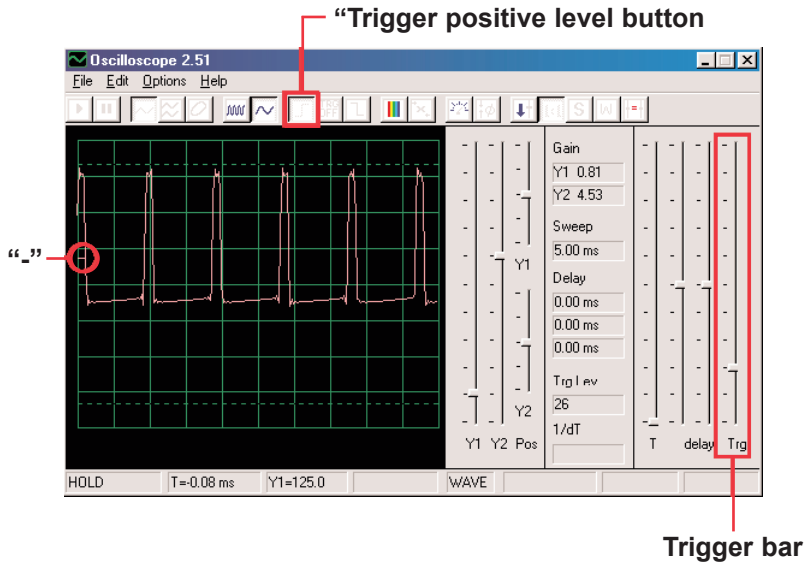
“Trigger positive level button

Oscilloscope 2.51

File Edit Options Help

“-”

Gain
Y1 0.81
Y2 4.53
Sweep
5.00 ms
Delay
0.00 ms
0.00 ms
0.00 ms
Trg Lev
26
1/dT

Y1
Y2
Y1 Y2 Pos
T delay Trg

HOLD | T=-0.08 ms | Y1=125.0 | WAVE

Trigger bar